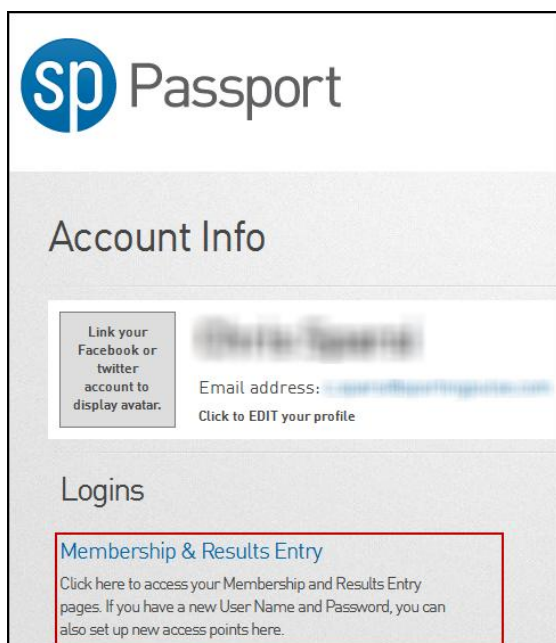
sp Passport

Account Info

Link your Facebook or twitter account to display avatar.

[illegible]

Email address: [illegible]

Click to EDIT your profile

Logins

Membership & Results Entry

Click here to access your Membership and Results Entry pages. If you have a new User Name and Password, you can also set up new access points here.